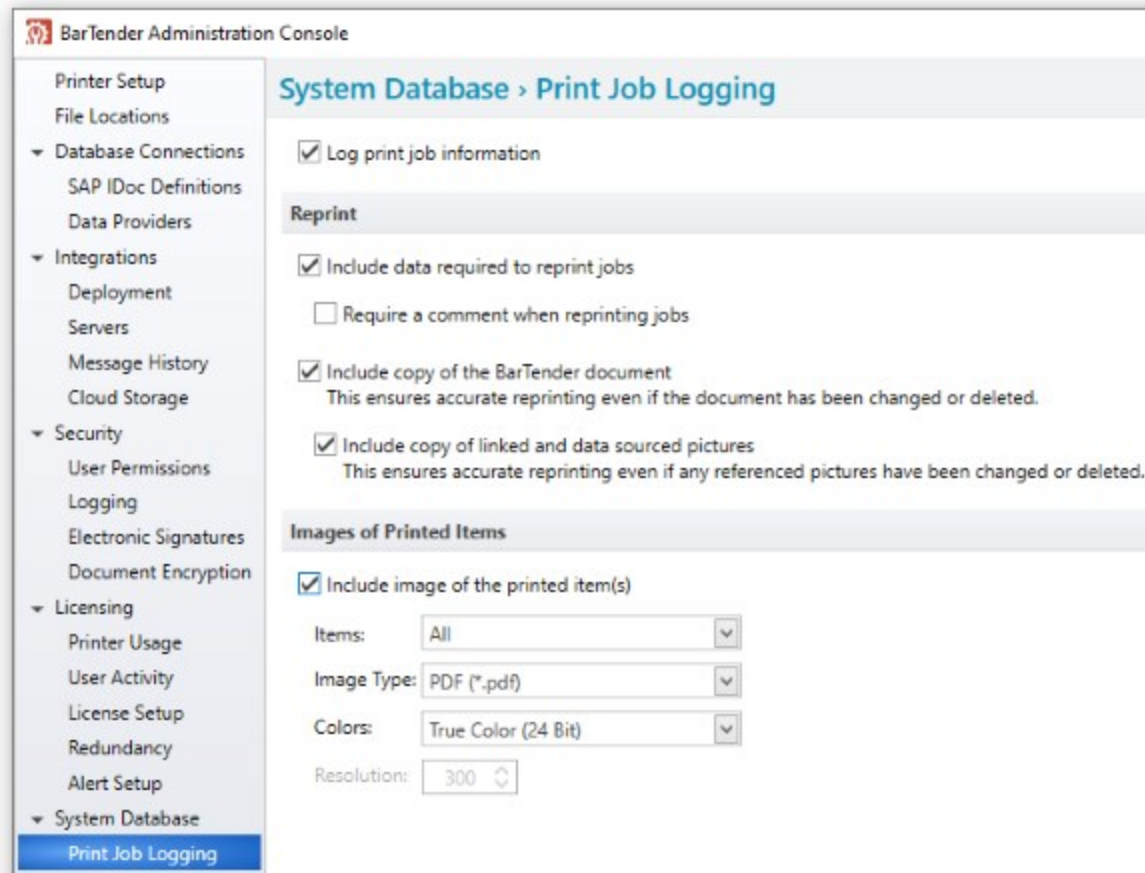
BarTender Administration Console

Printer Setup
File Locations
Database Connections
SAP IDoc Definitions
Data Providers
Integrations
Deployment
Servers
Message History
Cloud Storage
Security
User Permissions
Logging
Electronic Signatures
Document Encryption
Licensing
Printer Usage
User Activity
License Setup
Redundancy
Alert Setup
System Database
Print Job Logging

System Database › Print Job Logging

Log print job information

Reprint

Include data required to reprint jobs

Require a comment when reprinting jobs

Include copy of the BarTender document
This ensures accurate reprinting even if the document has been changed or deleted.

Include copy of linked and data sourced pictures
This ensures accurate reprinting even if any referenced pictures have been changed or deleted.

Images of Printed Items

Include image of the printed item(s)

Items: All

Image Type: PDF (*.pdf)

Colors: True Color (24 Bit)

Resolution: 300